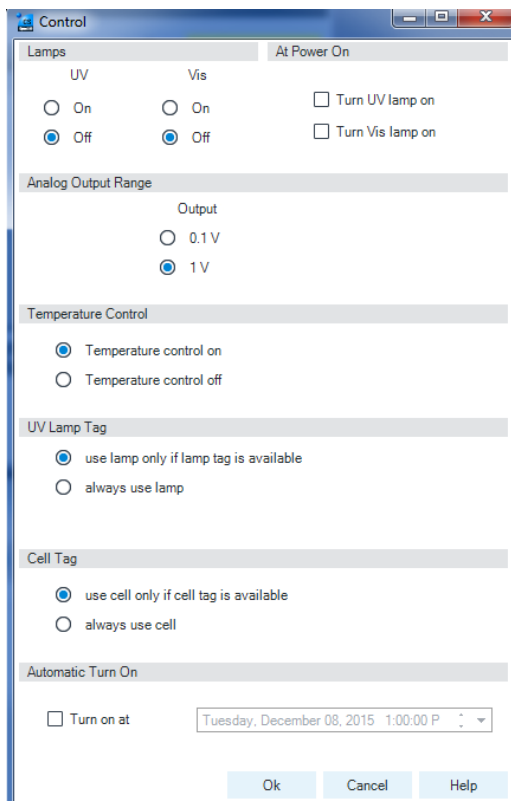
Control

Lamps

UV
On
Off

Vis
On
Off

At Power On

Turn UV lamp on
Turn Vis lamp on

Analog Output Range

Output
0.1 V
1 V

Temperature Control

Temperature control on
Temperature control off

UV Lamp Tag

use lamp only if lamp tag is available
always use lamp

Cell Tag

use cell only if cell tag is available
always use cell

Automatic Turn On

Turn on at
Tuesday, December 08, 2015 1:00:00 P

Ok
Cancel
Help